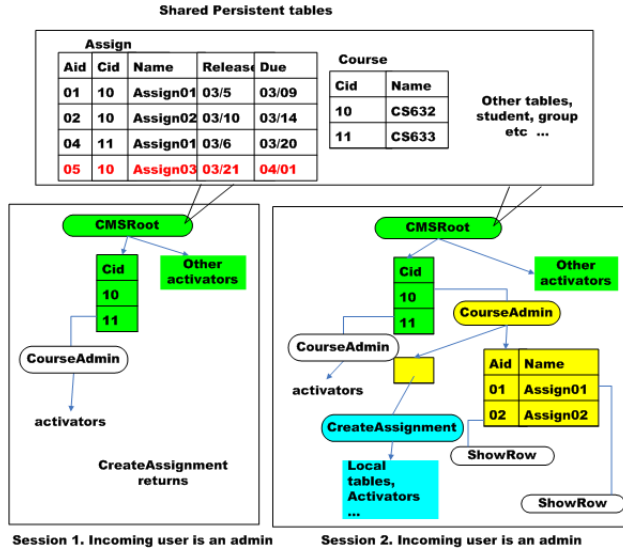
Shared Persistent tables

Assign

| Aid | Cid | Name | Release | Due |
|---|---|---|---|---|
| 01 | 10 | Assign01 | 03/5 | 03/09 |
| 02 | 10 | Assign02 | 03/10 | 03/14 |
| 04 | 11 | Assign01 | 03/6 | 03/20 |
| 05 | 10 | Assign03 | 03/21 | 04/01 |

Course

| Cid | Name |
|---|---|
| 10 | CS632 |
| 11 | CS633 |

Other tables, student, group etc ...

CMSRoot

| Cid |
|---|
| 10 |
| 11 |

Other activators

CourseAdmin

activators

CreateAssignment returns

Session 1. Incoming user is an admin

CMSRoot

| Cid |
|---|
| 10 |
| 11 |

Other activators

CourseAdmin

CourseAdmin

activators

| Aid | Name |
|---|---|
| 01 | Assign01 |
| 02 | Assign02 |

CreateAssignment

ShowRow

Local tables, Activators ...

ShowRow

Session 2. Incoming user is an admin